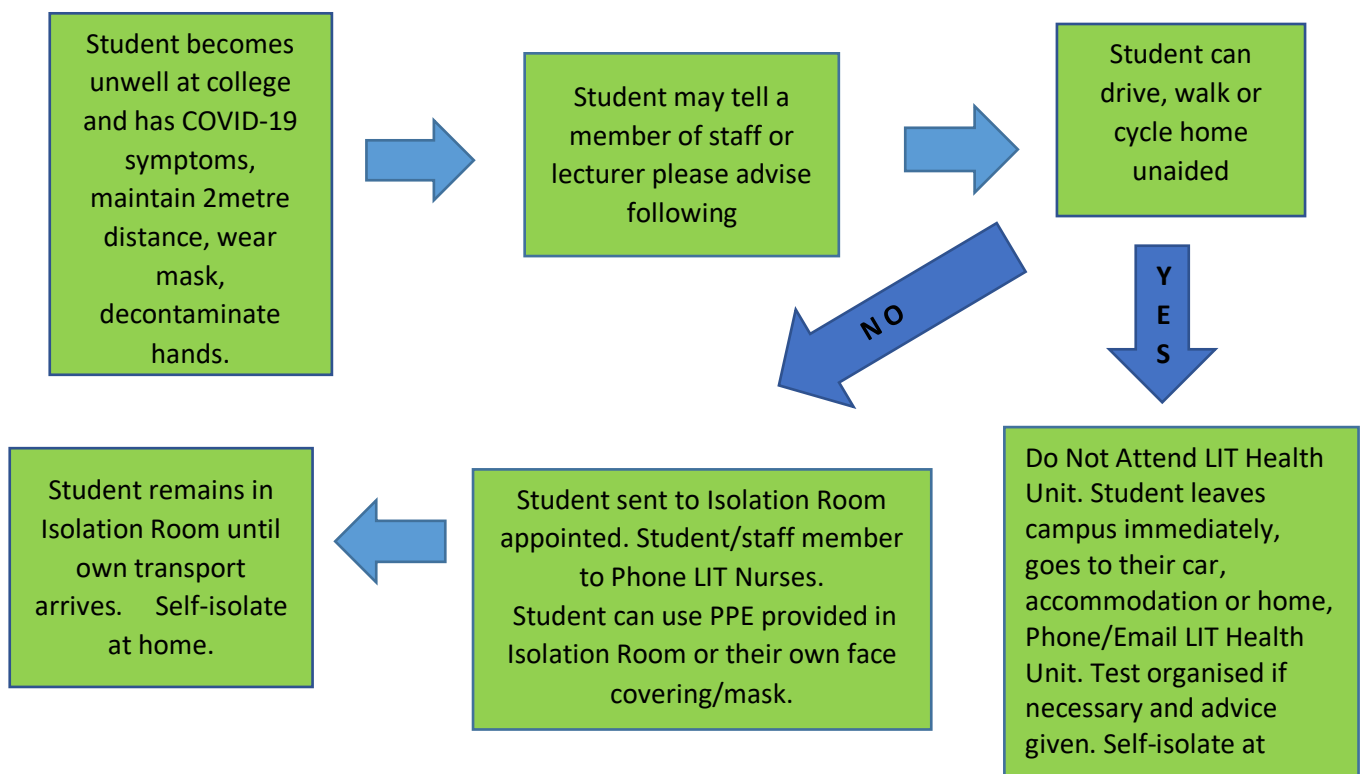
Student becomes unwell at college and has COVID-19 symptoms, maintain 2metre distance, wear mask, decontaminate hands.

Student may tell a member of staff or lecturer please advise following

Student can drive, walk or cycle home unaided

NO

YES

Do Not Attend LIT Health Unit. Student leaves campus immediately, goes to their car, accommodation or home, Phone/Email LIT Health Unit. Test organised if necessary and advice given. Self-isolate at

Student sent to Isolation Room appointed. Student/staff member to Phone LIT Nurses. Student can use PPE provided in Isolation Room or their own face covering/mask.

Student remains in Isolation Room until own transport arrives. Self-isolate at home.